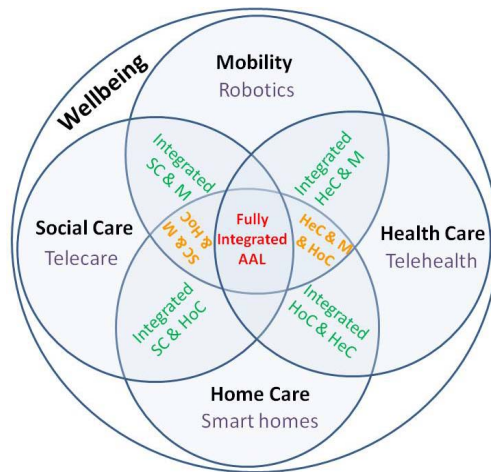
Wellbeing

Mobility
Robotics

Integrated SC & M

Integrated HeC & M

Social Care
Telecare

SC & M & HoC

Fully Integrated AAL

HeC & M & HoC

Health Care
Telehealth

Integrated SC & HoC

Integrated HoC & HeC

Home Care
Smart homes